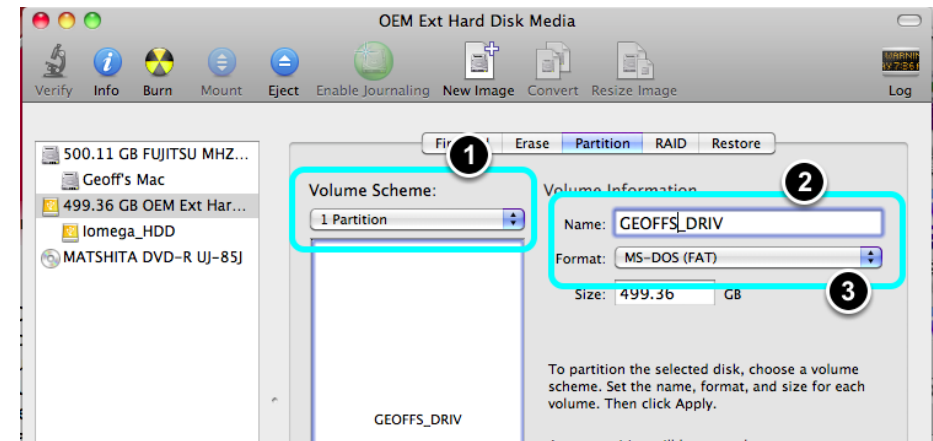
OEM Ext Hard Disk Media

Verify Info Burn Mount Eject Enable Journaling New Image Convert Resize Image Log

500.11 GB FUJITSU MHZ...
Geoff's Mac
499.36 GB OEM Ext Har...
Iomega_HDD
MATSHITA DVD-R UJ-85J

Fir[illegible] Erase Partition RAID Restore

1

Volume Scheme:
1 Partition

Volume Information

2

Name: GEOFFS_DRIV
Format: MS-DOS (FAT)

3

Size: 499.36 GB

To partition the selected disk, choose a volume scheme. Set the name, format, and size for each volume. Then click Apply.

GEOFFS_DRIV